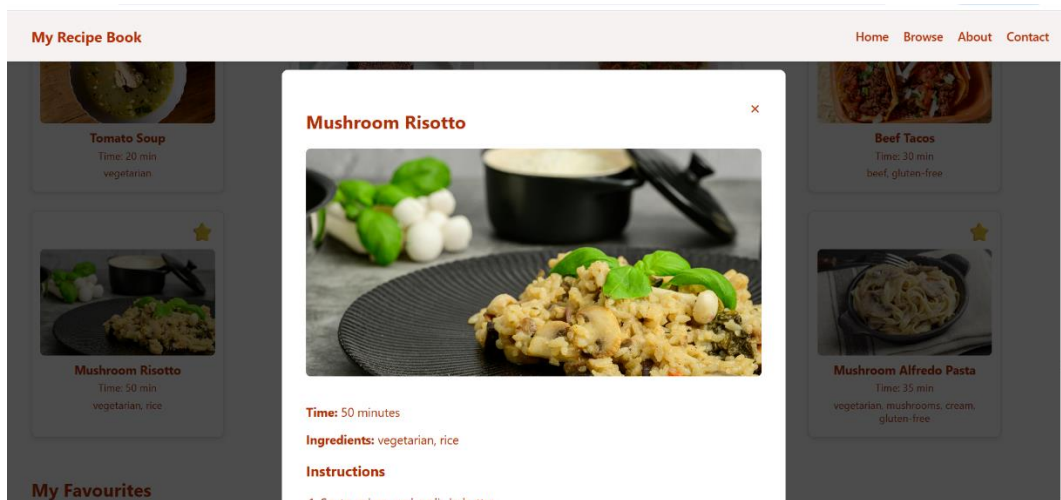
My Recipe Book

Home Browse About Contact

Tomato Soup
Time: 20 min
vegetarian

Beef Tacos
Time: 30 min
beef, gluten-free

Mushroom Risotto
Time: 50 min
vegetarian, rice

Mushroom Alfredo Pasta
Time: 35 min
vegetarian, mushrooms, cream, gluten-free

My Favourites

Mushroom Risotto

×

Time: 50 minutes

Ingredients: vegetarian, rice

Instructions

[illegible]